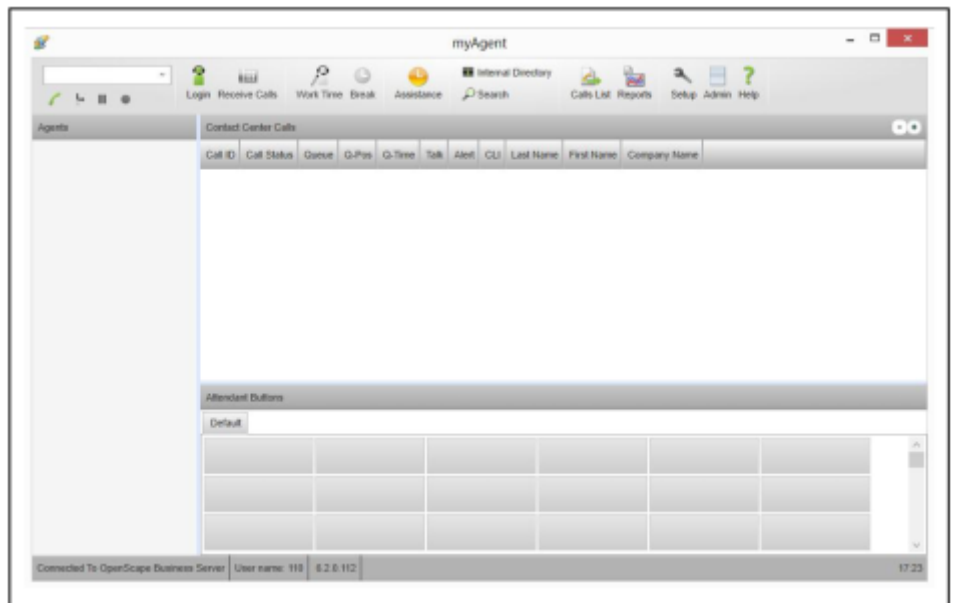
myAgent

Login Receive Calls Work Time Break Assistance Internal Directory Search Calls List Reports Setup Admin Help

Agents

Contact Center Calls

| Call ID | Call Status | Queue | Q-Pos | Q-Time | Talk | Alert | CLI | Last Name | First Name | Company Name |
|---|---|---|---|---|---|---|---|---|---|---|

Attendant Buttons

Default

Connected To OpenScape Business Server | User name: 110 | 6.2.0.112 | 17:23